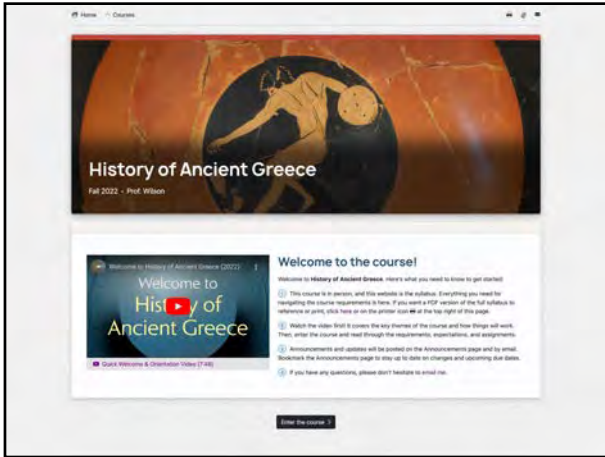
Home > Courses

History of Ancient Greece

Fall 2022 • Prof. Wilson

Welcome to History of Ancient Greece (2022)

Welcome to History of Ancient Greece

Quick Welcome & Orientation Video (7:48)

Welcome to the course!

Welcome to History of Ancient Greece. Here's what you need to know to get started:

1 This course is in person, and this website is the syllabus. Everything you need for navigating the course requirements is here. If you want a PDF version of the full syllabus to reference or print, click here or on the printer icon at the top right of this page.

2 Watch the video first! It covers the key themes of the course and how things will work. Then, enter the course and read through the requirements, expectations, and assignments.

3 Announcements and updates will be posted on the Announcements page and by email. Bookmark the Announcements page to stay up to date on changes and upcoming due dates.

4 If you have any questions, please don't hesitate to email me.

Enter the course >